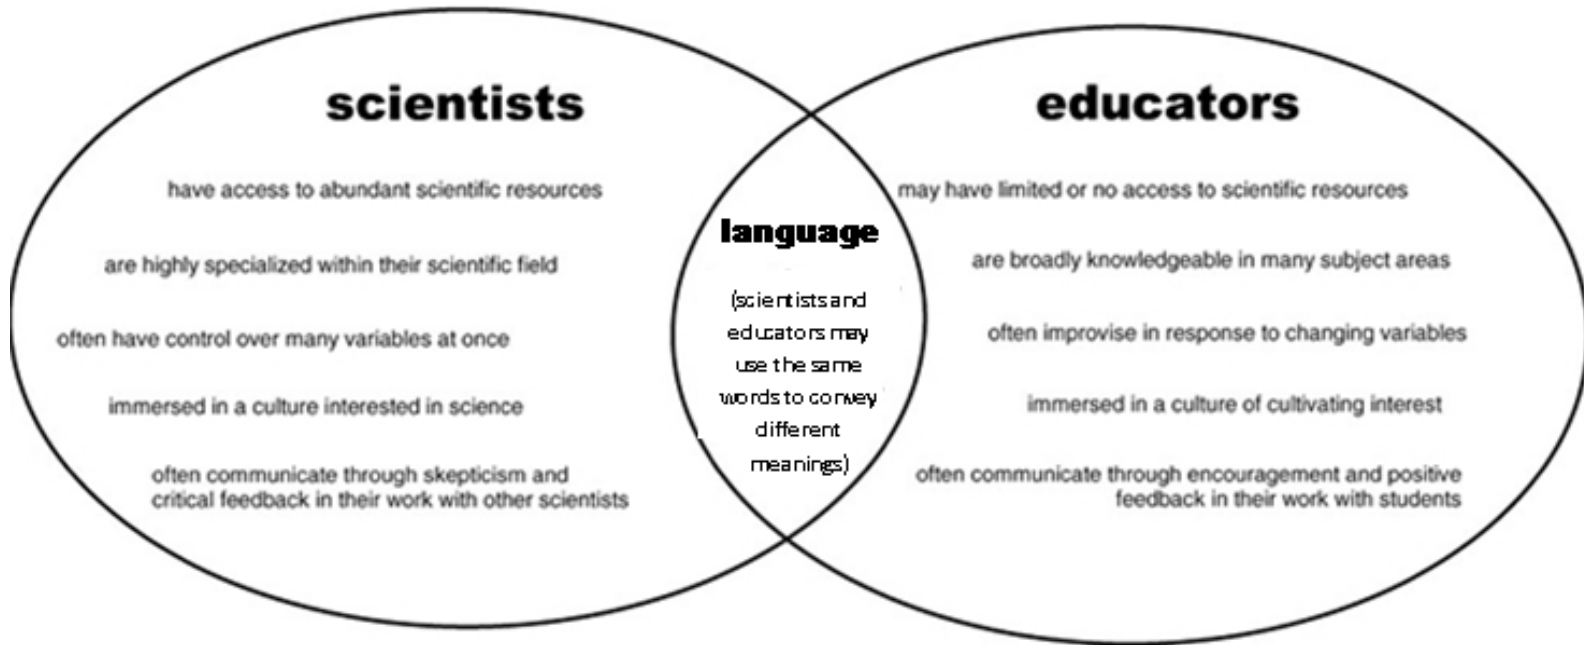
scientists

have access to abundant scientific resources

are highly specialized within their scientific field

often have control over many variables at once

immersed in a culture interested in science

often communicate through skepticism and critical feedback in their work with other scientists

language

(scientists and educators may use the same words to convey different meanings)

educators

may have limited or no access to scientific resources

are broadly knowledgeable in many subject areas

often improvise in response to changing variables

immersed in a culture of cultivating interest

often communicate through encouragement and positive feedback in their work with students